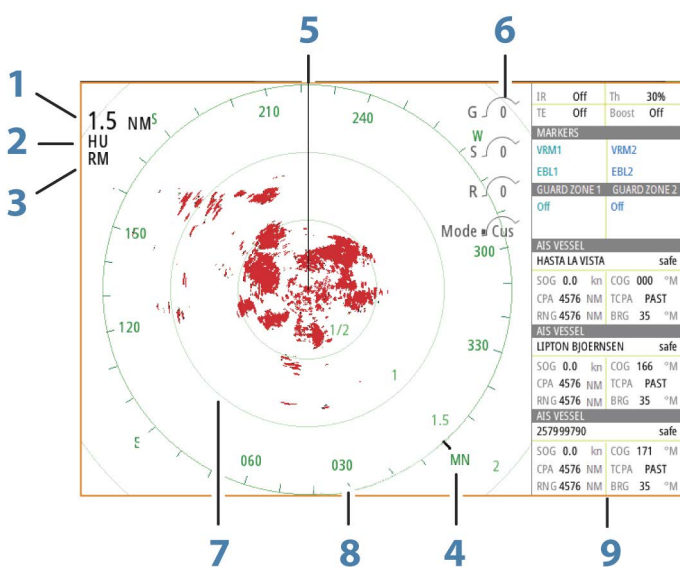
5
6
1
2
3
1.5 NM
HU
RM
S
210
240
G 0
W
S 0
R 0
Mode Cus
150
300
120
330
1/2
1
1.5
E
060
030
MN
2
7
8
4
9

| IR | Off | Th | 30% |
|---|---|---|---|
| TE | Off | Boost | Off |

MARKERS

| VRM1 | VRM2 |
|---|---|
| EBL1 | EBL2 |

| GUARD ZONE 1 | GUARD ZONE 2 |
|---|---|
| Off | Off |

AIS VESSEL
HASTA LA VISTA safe

| SOG | 0.0 | kn | COG | 000 | °M |
|---|---|---|---|---|---|
| CPA | 4576 | NM | TCPA | PAST | |
| RNG | 4576 | NM | BRG | 35 | °M |

AIS VESSEL
LIPTON BJOERNSEN safe

| SOG | 0.0 | kn | COG | 166 | °M |
|---|---|---|---|---|---|
| CPA | 4576 | NM | TCPA | PAST | |
| RNG | 4576 | NM | BRG | 35 | °M |

AIS VESSEL
257999790 safe

| SOG | 0.0 | kn | COG | 171 | °M |
|---|---|---|---|---|---|
| CPA | 4576 | NM | TCPA | PAST | |
| RNG | 4576 | NM | BRG | 35 | °M |